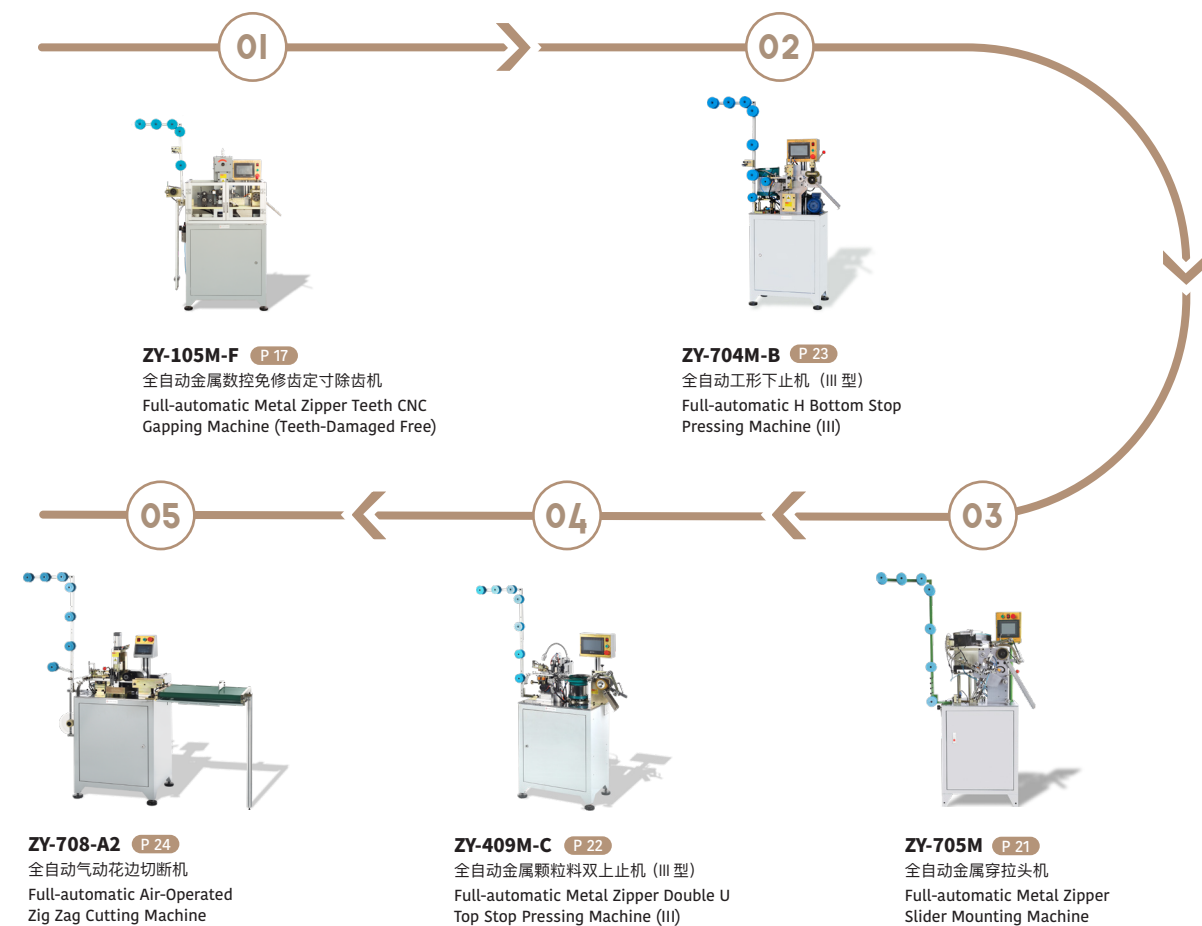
01

02

ZY-105M-F P 17
全自动金属数控免修齿定寸除齿机
Full-automatic Metal Zipper Teeth CNC Gapping Machine (Teeth-Damaged Free)

ZY-704M-B P 23
全自动工形下止机（III 型）
Full-automatic H Bottom Stop Pressing Machine (III)

05

04

03

ZY-708-A2 P 24
全自动气动花边切断机
Full-automatic Air-Operated Zig Zag Cutting Machine

ZY-409M-C P 22
全自动金属颗粒料双上止机（III 型）
Full-automatic Metal Zipper Double U Top Stop Pressing Machine (III)

ZY-705M P 21
全自动金属穿拉头机
Full-automatic Metal Zipper Slider Mounting Machine